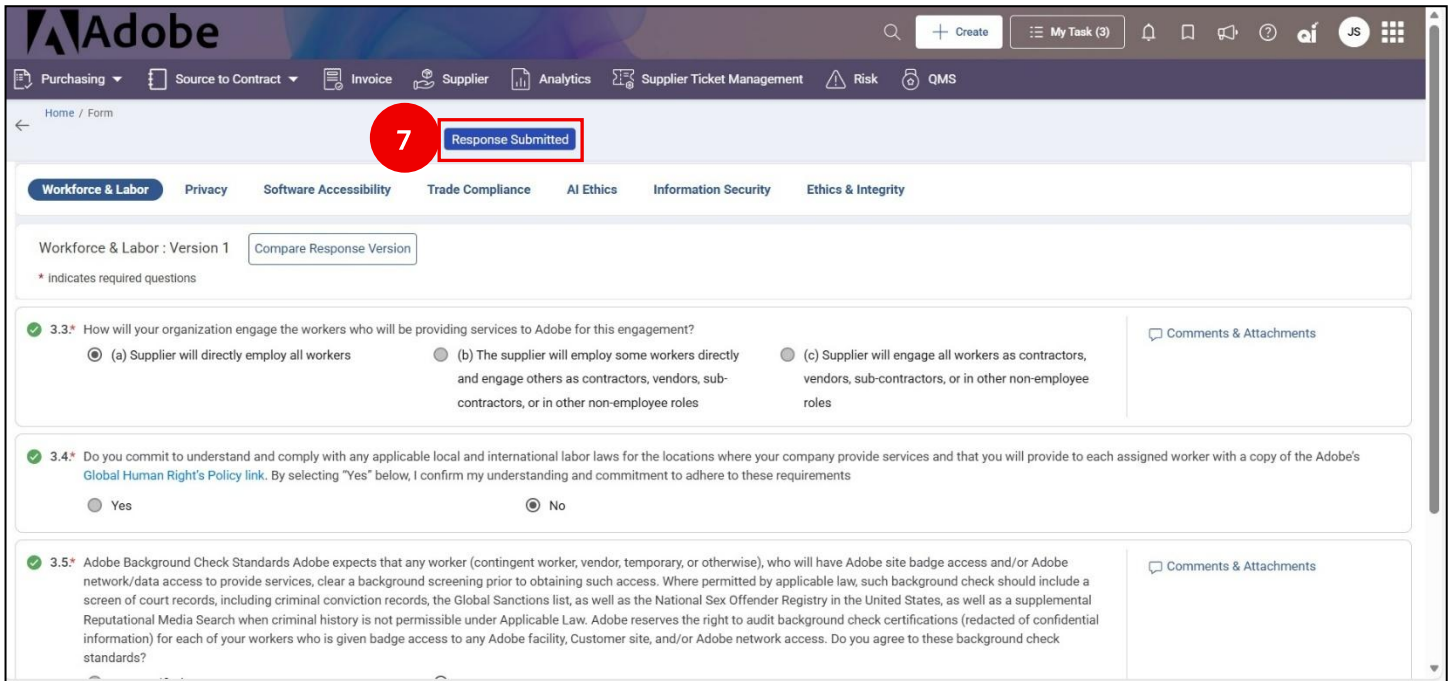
Adobe

Create | My Task (3) | JS

Purchasing | Source to Contract | Invoice | Supplier | Analytics | Supplier Ticket Management | Risk | QMS

Home / Form

7

Response Submitted

Workforce & Labor | Privacy | Software Accessibility | Trade Compliance | AI Ethics | Information Security | Ethics & Integrity

Workforce & Labor : Version 1

Compare Response Version

* indicates required questions

3.3.* How will your organization engage the workers who will be providing services to Adobe for this engagement?

(a) Supplier will directly employ all workers

(b) The supplier will employ some workers directly and engage others as contractors, vendors, sub-contractors, or in other non-employee roles

(c) Supplier will engage all workers as contractors, vendors, sub-contractors, or in other non-employee roles

Comments & Attachments

3.4.* Do you commit to understand and comply with any applicable local and international labor laws for the locations where your company provide services and that you will provide to each assigned worker with a copy of the Adobe's Global Human Right's Policy link. By selecting "Yes" below, I confirm my understanding and commitment to adhere to these requirements

Yes

No

3.5.* Adobe Background Check Standards Adobe expects that any worker (contingent worker, vendor, temporary, or otherwise), who will have Adobe site badge access and/or Adobe network/data access to provide services, clear a background screening prior to obtaining such access. Where permitted by applicable law, such background check should include a screen of court records, including criminal conviction records, the Global Sanctions list, as well as the National Sex Offender Registry in the United States, as well as a supplemental Reputational Media Search when criminal history is not permissible under Applicable Law. Adobe reserves the right to audit background check certifications (redacted of confidential information) for each of your workers who is given badge access to any Adobe facility, Customer site, and/or Adobe network access. Do you agree to these background check standards?

Comments & Attachments